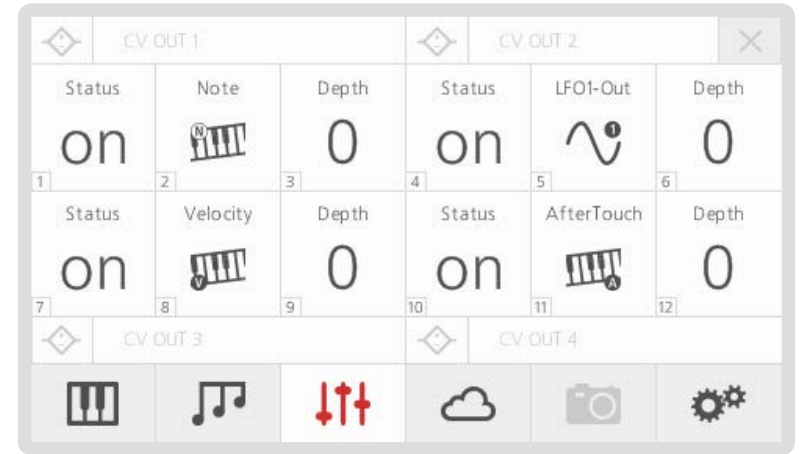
CV OUT 1

CV OUT 2

| Status | Note | Depth | Status | LFO1-Out | Depth |
|---|---|---|---|---|---|
| on | | 0 | on | | 0 |
| 1 | 2 | 3 | 4 | 5 | 6 |
| Status | Velocity | Depth | Status | AfterTouch | Depth |
| on | | 0 | on | | 0 |
| 7 | 8 | 9 | 10 | 11 | 12 |

CV OUT 3

CV OUT 4